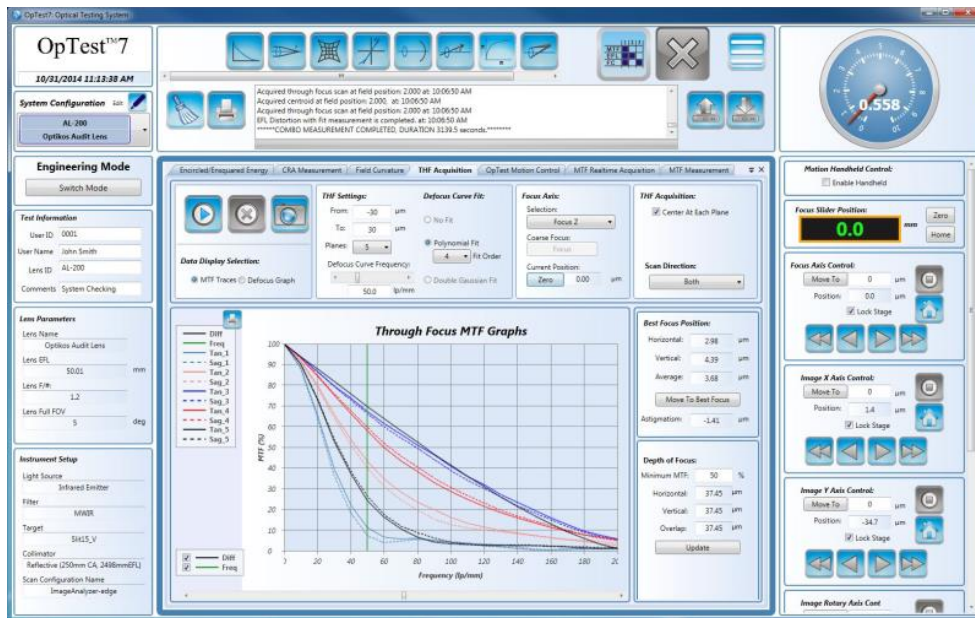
OpTest7: Optical Testing System

OpTest™7

10/31/2014 11:13:38 AM

System Configuration Edit

AL-200
Optikos Audit Lens

Acquired through focus scan at field position: 2.000 at 10:06:50 AM
Acquired centroid at field position: 2.000, at: 10:06:50 AM
Acquired through focus scan at field position: 2.000 at 10:06:50 AM
EFL Distortion with fit measurement is completed. at: 10:06:50 AM
******COMBO MEASUREMENT COMPLETED, DURATION 3139.5 seconds.********

0.558

Engineering Mode

Switch Mode

Test Information

User ID 0001

User Name John Smith

Lens ID AL-200

Comments System Checking

Lens Parameters

Lens Name
Optikos Audit Lens

Lens EFL
50.01 mm

Lens F/#
1.2

Lens Full FOV
5 deg

Instrument Setup

Light Source
Infrared Emitter

Filter
MWIR

Target
Slit15_V

Collimator
Reflective (250mm CA, 2498mmEFL)

Scan Configuration Name
ImageAnalyzer-edge

Encircled/Ensquared Energy | CRA Measurement | Field Curvature | THF Acquisition | OpTest Motion Control | MTF Realtime Acquisition | MTF Measurement

Data Display Selection:
MTF Traces  Defocus Graph

THF Settings:
From: -30 µm
To: 30 µm
Planes: 5
Defocus Curve Frequency:
50.0 lp/mm

Defocus Curve Fit:
No Fit
Polynomial Fit
4 Fit Order
Double Gaussian Fit

Focus Axis:
Selection:
Focus 2
Coarse Focus:
Focus
Current Position:
Zero 0.00 µm

THF Acquisition:
Center At Each Plane

Scan Direction:
Both

Through Focus MTF Graphs

Diff
Freq
Tan_1
Sag_1
Tan_2
Sag_2
Tan_3
Sag_3
Tan_4
Sag_4
Tan_5
Sag_5

MTF (%)

100
90
80
70
60
50
40
30
20
10
0

0 20 40 60 80 100 120 140 160 180 20

Frequency (lp/mm)

Diff
Freq

Best Focus Position:
Horizontal: 2.98 µm
Vertical: 4.39 µm
Average: 3.68 µm
Move To Best Focus
Astigmatism: -1.41 µm

Depth of Focus:
Minimum MTF: 50 %
Horizontal: 37.45 µm
Vertical: 37.45 µm
Overlap: 37.45 µm
Update

Motion Handheld Control:
Enable Handheld

Focus Slider Position:
0.0 mm
Zero
Home

Focus Axis Control:
Move To 0 µm
Position: 0.0 µm
Lock Stage

Image X Axis Control:
Move To 0 µm
Position: 1.4 µm
Lock Stage

Image Y Axis Control:
Move To 0 µm
Position: -34.7 µm
Lock Stage

Image Rotary Axis Cont